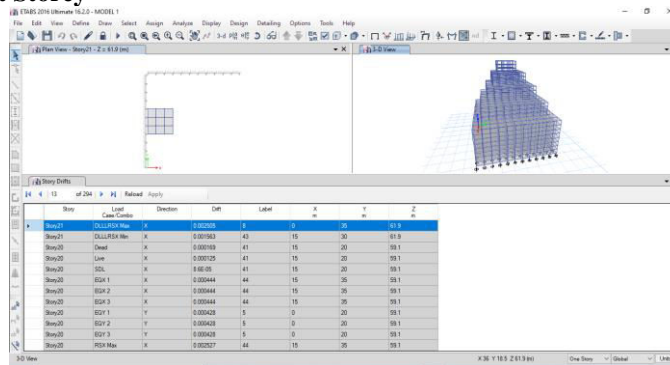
e Story

ETABS 2016 Ultimate 16.2.0 - MODEL 1

File Edit View Define Draw Select Assign Analyze Display Design Detailing Options Tools Help

Plan View - Story21 - Z = 61.9 (m)

3-D View

Story Drifts

13 of 294 Reload Apply

| Story | Load Case/Combo | Direction | Drift | Label | X m | Y m | Z m |
|---|---|---|---|---|---|---|---|
| Story21 | DLLLRSX Max | X | 0.002505 | 8 | 0 | 35 | 61.9 |
| Story21 | DLLLRSX Min | X | 0.001563 | 43 | 15 | 30 | 61.9 |
| Story20 | Dead | X | 0.000169 | 41 | 15 | 20 | 59.1 |
| Story20 | Live | X | 0.000125 | 41 | 15 | 20 | 59.1 |
| Story20 | SDL | X | 5.6E-05 | 41 | 15 | 20 | 59.1 |
| Story20 | EGX 1 | X | 0.000444 | 44 | 15 | 35 | 59.1 |
| Story20 | EGX 2 | X | 0.000444 | 44 | 15 | 35 | 59.1 |
| Story20 | EGX 3 | X | 0.000444 | 44 | 15 | 35 | 59.1 |
| Story20 | EGY 1 | Y | 0.000428 | 5 | 0 | 20 | 59.1 |
| Story20 | EGY 2 | Y | 0.000428 | 5 | 0 | 20 | 59.1 |
| Story20 | EGY 3 | Y | 0.000428 | 5 | 0 | 20 | 59.1 |
| Story20 | RSX Max | X | 0.002527 | 44 | 15 | 35 | 59.1 |

3-D View

X 36 Y 18.5 Z 61.9 (m) One Story Global Units